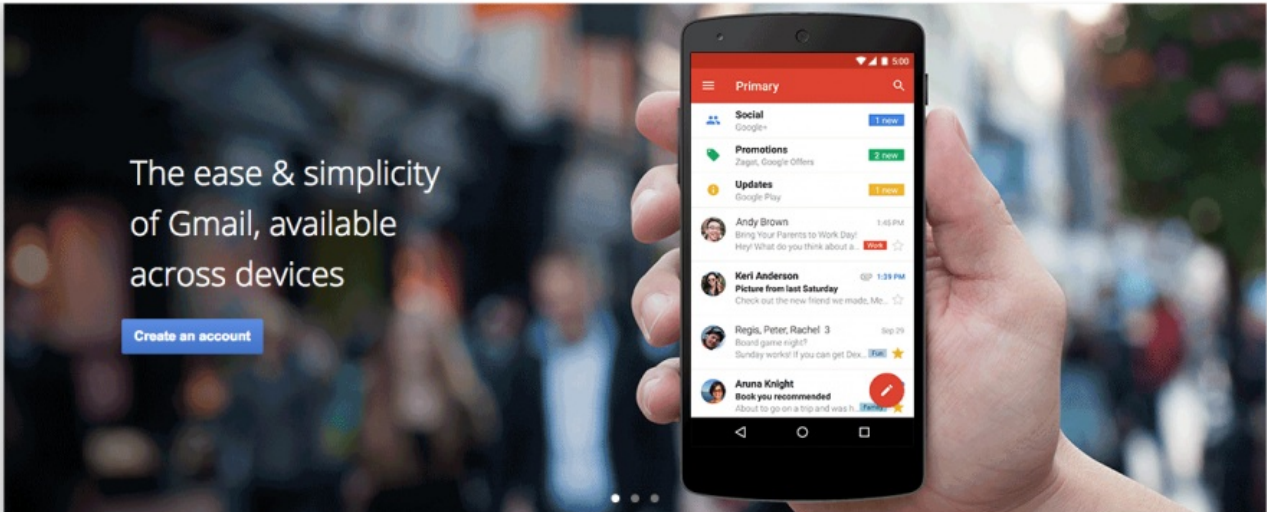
The ease & simplicity of Gmail, available across devices

Create an account

5:00

Primary

Social
Google+
1 new

Promotions
Zagat, Google Offers
2 new

Updates
Google Play
1 new

Andy Brown
1:45 PM
Bring Your Parents to Work Day!
Hey! What do you think about a...
Work

Keri Anderson
1:39 PM
Picture from last Saturday
Check out the new friend we made, Me...

Regis, Peter, Rachel 3
Sep 29
Board game night?
Sunday works! If you can get Dex...
Fun

Aruna Knight
Book you recommended
About to go on a trip and was h...
Family